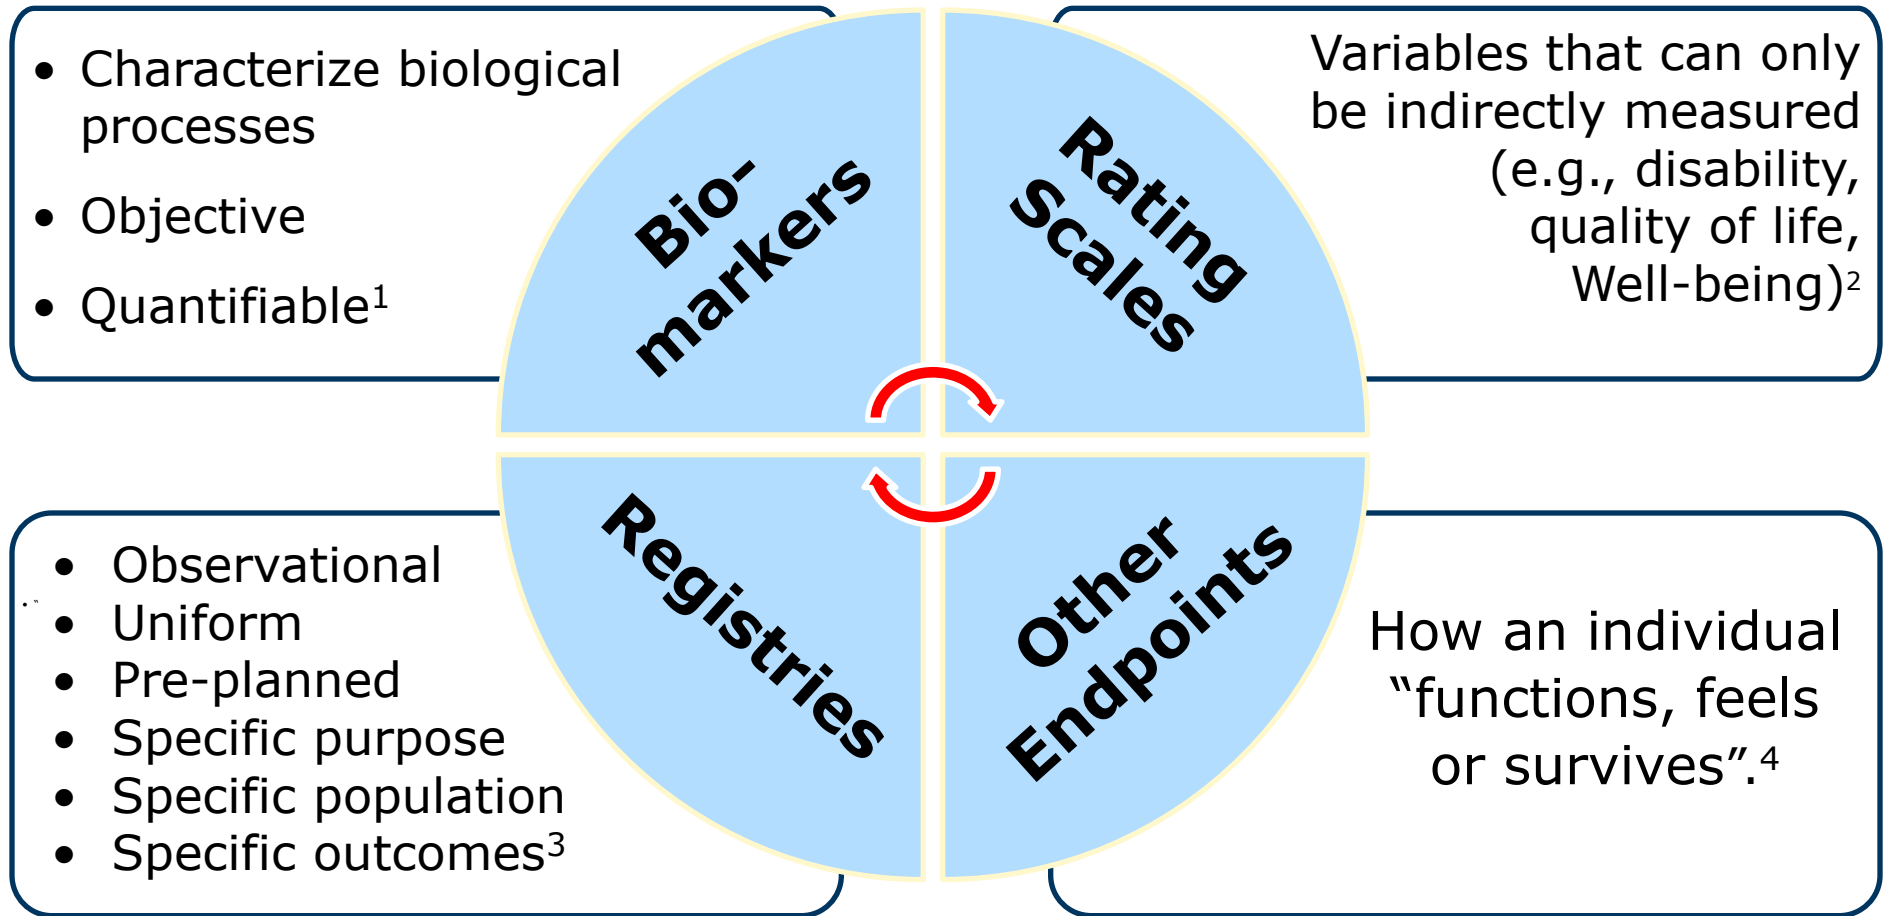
- Characterize biological processes
- Objective
- Quantifiable$^1$

Bio-markers

Rating Scales

Variables that can only be indirectly measured (e.g., disability, quality of life, Well-being)$^2$

- Observational
- Uniform
- Pre-planned
- Specific purpose
- Specific population
- Specific outcomes$^3$

Registries

Other Endpoints

How an individual “functions, feels or survives”.$^4$